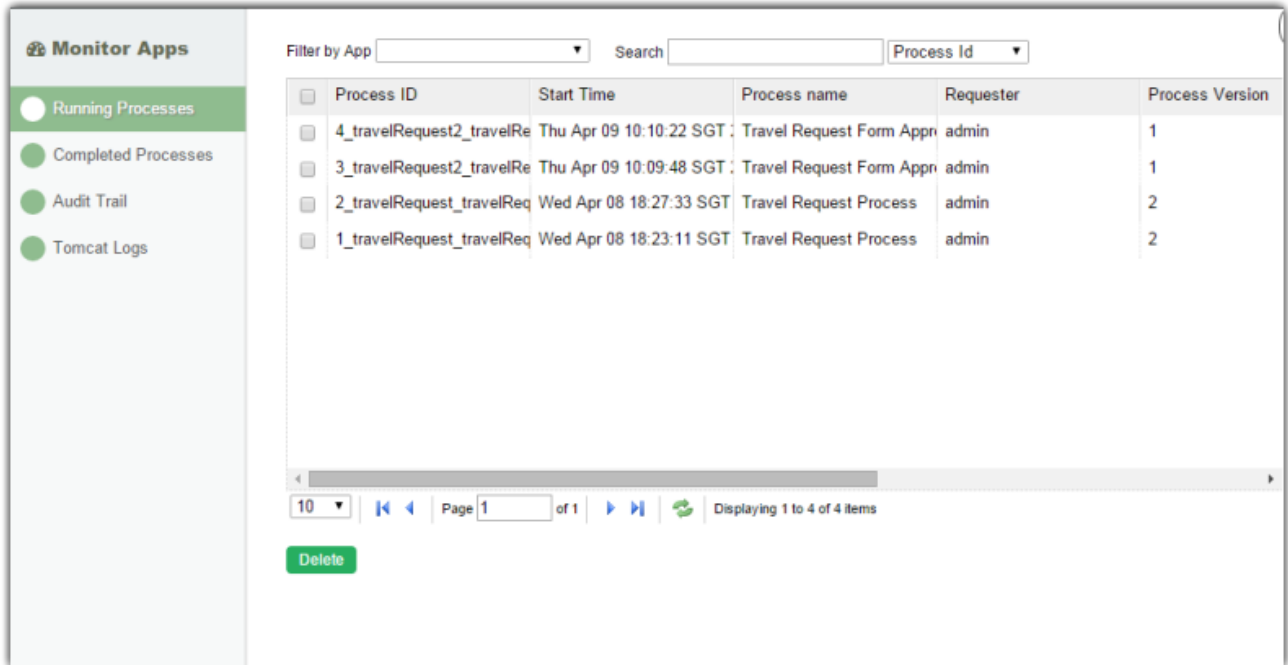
Monitor Apps

Running Processes

Completed Processes

Audit Trail

Tomcat Logs

Filter by App

Search

Process Id

| | Process ID | Start Time | Process name | Requester | Process Version |
|---|---|---|---|---|---|
| | 4_travelRequest2_travelRe | Thu Apr 09 10:10:22 SGT | Travel Request Form Appr | admin | 1 |
| | 3_travelRequest2_travelRe | Thu Apr 09 10:09:48 SGT | Travel Request Form Appr | admin | 1 |
| | 2_travelRequest_travelReq | Wed Apr 08 18:27:33 SGT | Travel Request Process | admin | 2 |
| | 1_travelRequest_travelReq | Wed Apr 08 18:23:11 SGT | Travel Request Process | admin | 2 |

10

Page 1 of 1

Displaying 1 to 4 of 4 items

Delete